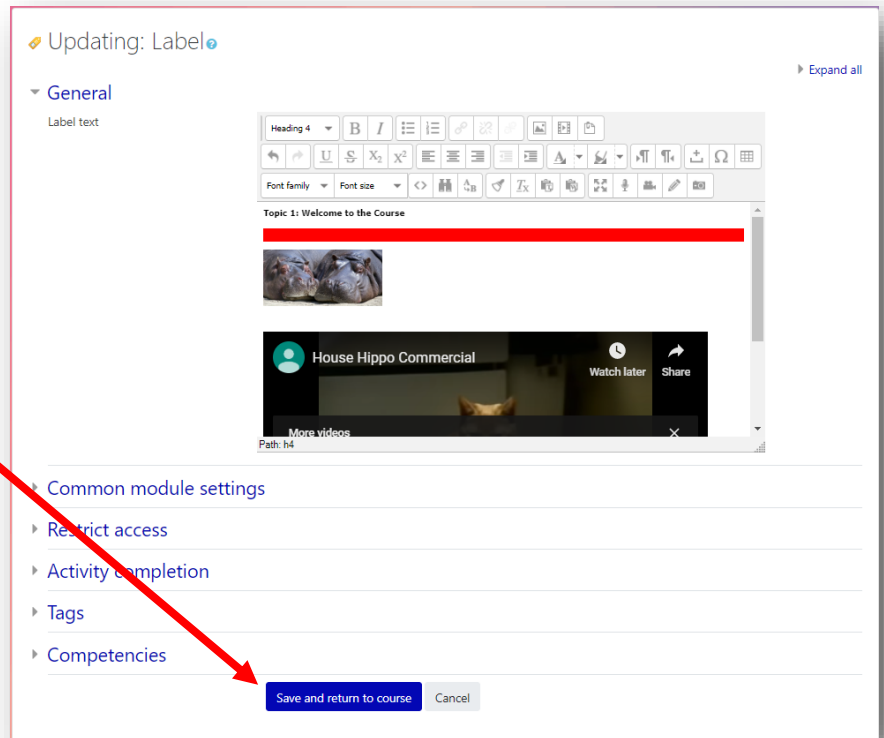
Updating: Label

Expand all

General

Label text

Heading 4

Font family Font size

Topic 1: Welcome to the Course

House Hippo Commercial

Watch later

Share

More videos

Path: h4

Common module settings

Restrict access

Activity completion

Tags

Competencies

Save and return to course

Cancel